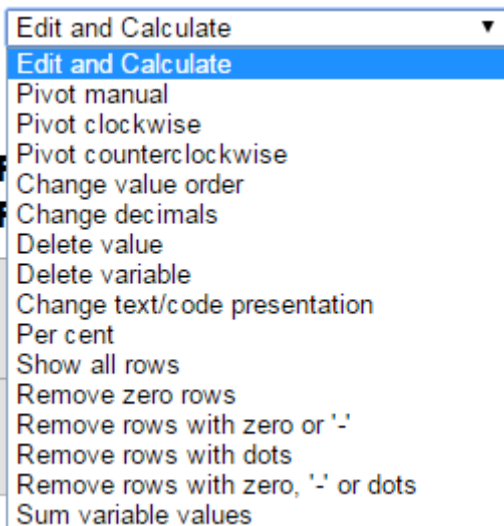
Edit and Calculate ▼
Edit and Calculate
Pivot manual
Pivot clockwise
Pivot counterclockwise
Change value order
Change decimals
Delete value
Delete variable
Change text/code presentation
Per cent
Show all rows
Remove zero rows
Remove rows with zero or '-'
Remove rows with dots
Remove rows with zero, '-' or dots
Sum variable values